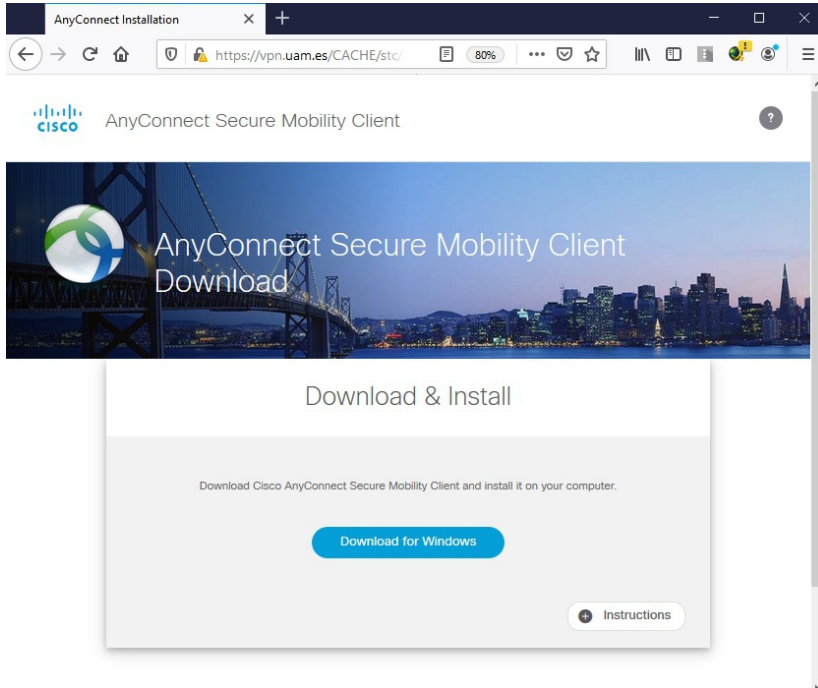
AnyConnect Installation

https://vpn.uam.es/CACHE/stc/

80%

cisco

AnyConnect Secure Mobility Client

?

AnyConnect Secure Mobility Client Download

Download & Install

Download Cisco AnyConnect Secure Mobility Client and install it on your computer.

Download for Windows

Instructions